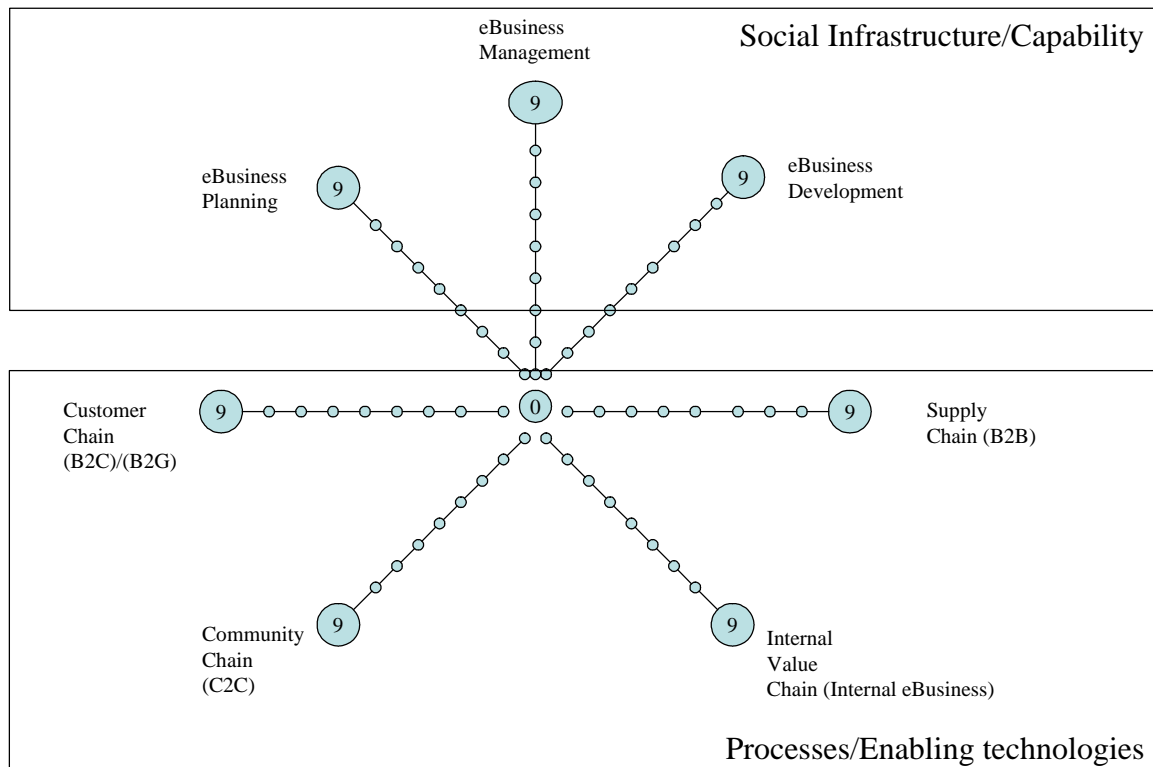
eBusiness Management

Social Infrastructure/Capability

9

eBusiness Planning

9

9

eBusiness Development

Customer Chain (B2C)/(B2G)

9

0

9

Supply Chain (B2B)

Community Chain (C2C)

9

9

Internal Value Chain (Internal eBusiness)

Processes/Enabling technologies